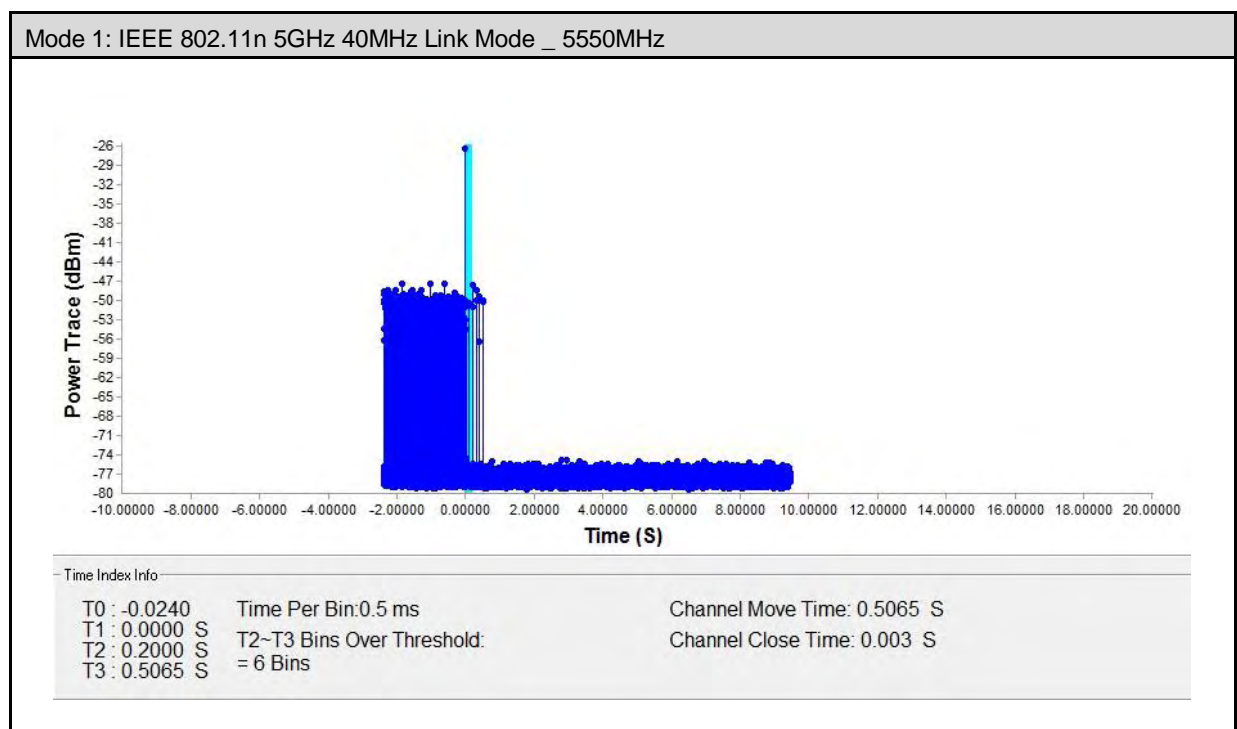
Mode 1: IEEE 802.11n 5GHz 40MHz Link Mode _ 5550MHz

Power Trace (dBm)

-26
-29
-32
-35
-38
-41
-44
-47
-50
-53
-56
-59
-62
-65
-68
-71
-74
-77
-80

-10.00000 -8.00000 -6.00000 -4.00000 -2.00000 0.00000 2.00000 4.00000 6.00000 8.00000 10.00000 12.00000 14.00000 16.00000 18.00000 20.00000

Time (S)

Time Index Info

T0 : -0.0240
T1 : 0.0000 S
T2 : 0.2000 S
T3 : 0.5065 S

Time Per Bin:0.5 ms

T2~T3 Bins Over Threshold:
= 6 Bins

Channel Move Time: 0.5065 S

Channel Close Time: 0.003 S